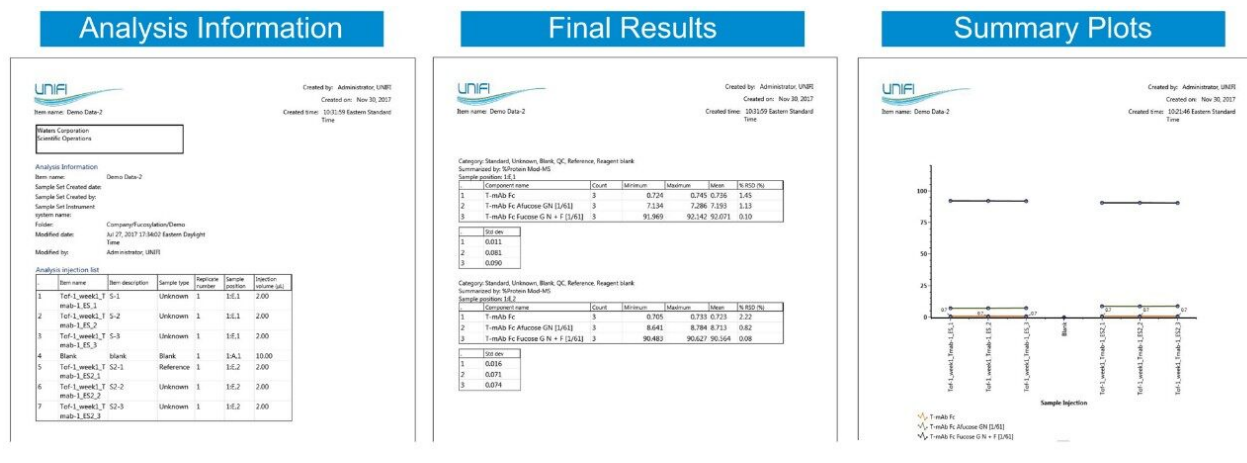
Analysis Information

UNIFI

Item name: Demo Data-2

Created by: Administrator, UNIFI
Created on: Nov 30, 2017
Created time: 10:31:59 Eastern Standard Time

Waters Corporation
Scientific Operations

Analysis Information

Item name: Demo Data-2
Sample Set Created date:
Sample Set Created by:
Sample Set Instrument system name:
Folder: Company/Fucosylation/Demo
Modified date: Jul 27, 2017 17:34:02 Eastern Daylight Time
Modified by: Administrator, UNIFI

Analysis injection list

| . | Item name | Item description | Sample type | Replicate number | Sample position | Injection volume (µL) |
|---|---|---|---|---|---|---|
| 1 | Tof-1_week1_T-mab-1_ES_1 | S-1 | Unknown | 1 | 1:E,1 | 2.00 |
| 2 | Tof-1_week1_T-mab-1_ES_2 | S-2 | Unknown | 1 | 1:E,1 | 2.00 |
| 3 | Tof-1_week1_T-mab-1_ES_3 | S-3 | Unknown | 1 | 1:E,1 | 2.00 |
| 4 | Blank | blank | Blank | 1 | 1:A,1 | 10.00 |
| 5 | Tof-1_week1_T-mab-1_ES2_1 | S2-1 | Reference | 1 | 1:E,2 | 2.00 |
| 6 | Tof-1_week1_T-mab-1_ES2_2 | S2-2 | Unknown | 1 | 1:E,2 | 2.00 |
| 7 | Tof-1_week1_T-mab-1_ES2_3 | S2-3 | Unknown | 1 | 1:E,2 | 2.00 |

Final Results

UNIFI

Item name: Demo Data-2

Created by: Administrator, UNIFI
Created on: Nov 30, 2017
Created time: 10:31:59 Eastern Standard Time

Category: Standard, Unknown, Blank, QC, Reference, Reagent blank
Summarized by: %Protein Mod-MS
Sample position: 1:E,1

| | Component name | Count | Minimum | Maximum | Mean | % RSD (%) |
|---|---|---|---|---|---|---|
| 1 | T-mAb Fc | 3 | 0.724 | 0.745 | 0.736 | 1.45 |
| 2 | T-mAb Fc Afucose GN [1/61] | 3 | 7.134 | 7.286 | 7.193 | 1.13 |
| 3 | T-mAb Fc Fucose G N + F [1/61] | 3 | 91.969 | 92.142 | 92.071 | 0.10 |

| | Std dev |
|---|---|
| 1 | 0.011 |
| 2 | 0.081 |
| 3 | 0.090 |

Category: Standard, Unknown, Blank, QC, Reference, Reagent blank
Summarized by: %Protein Mod-MS
Sample position: 1:E,2

| | Component name | Count | Minimum | Maximum | Mean | % RSD (%) |
|---|---|---|---|---|---|---|
| 1 | T-mAb Fc | 3 | 0.705 | 0.733 | 0.723 | 2.22 |
| 2 | T-mAb Fc Afucose GN [1/61] | 3 | 8.641 | 8.784 | 8.713 | 0.82 |
| 3 | T-mAb Fc Fucose G N + F [1/61] | 3 | 90.483 | 90.627 | 90.564 | 0.08 |

| | Std dev |
|---|---|
| 1 | 0.016 |
| 2 | 0.071 |
| 3 | 0.074 |

Summary Plots

UNIFI

Item name: Demo Data-2

Created by: Administrator, UNIFI
Created on: Nov 30, 2017
Created time: 10:21:46 Eastern Standard Time

100
75
50
25
0

0.7 0.7 0.7 0.7 0.7 0.7

Tof-1_week1_Tmab-1_ES_1
Tof-1_week1_Tmab-1_ES_2
Tof-1_week1_Tmab-1_ES_3
Blank
Tof-1_week1_Tmab-1_ES2_1
Tof-1_week1_Tmab-1_ES2_2
Tof-1_week1_Tmab-1_ES2_3

Sample Injection

T-mAb Fc
T-mAb Fc Afucose GN [1/61]
T-mAb Fc Fucose G N + F [1/61]